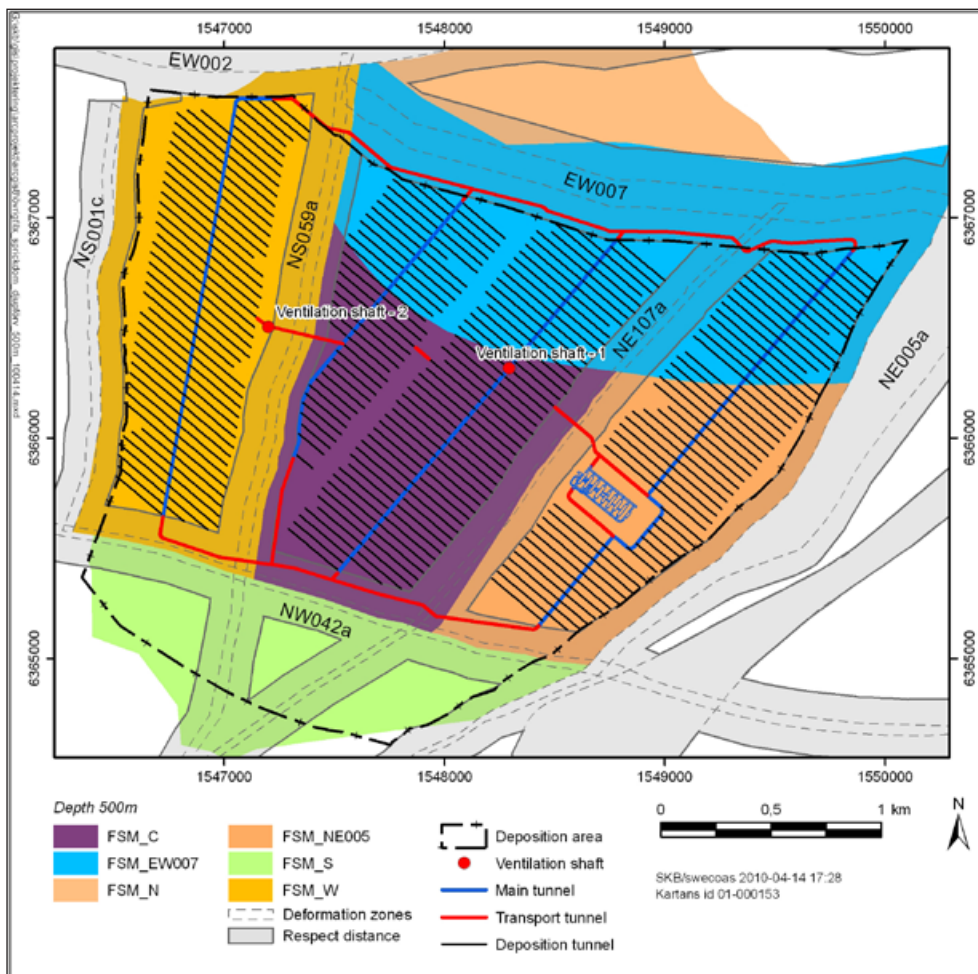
1547000
1548000
1549000
1550000

EW002
EW007
NS001c
NS059a
NE107a
NE005a
NW042a
Ventilation shaft - 2
Ventilation shaft - 1

6367000
6366000
6365000

1547000
1548000
1549000
1550000

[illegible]

Depth 500m

FSM_C
FSM_EW007
FSM_N
FSM_NE005
FSM_S
FSM_W
Deformation zones
Respect distance
Deposition area
Ventilation shaft
Main tunnel
Transport tunnel
Deposition tunnel

0 0,5 1 km

N

SKB/swecoas 2010-04-14 17:28
Kartans id 01-000153